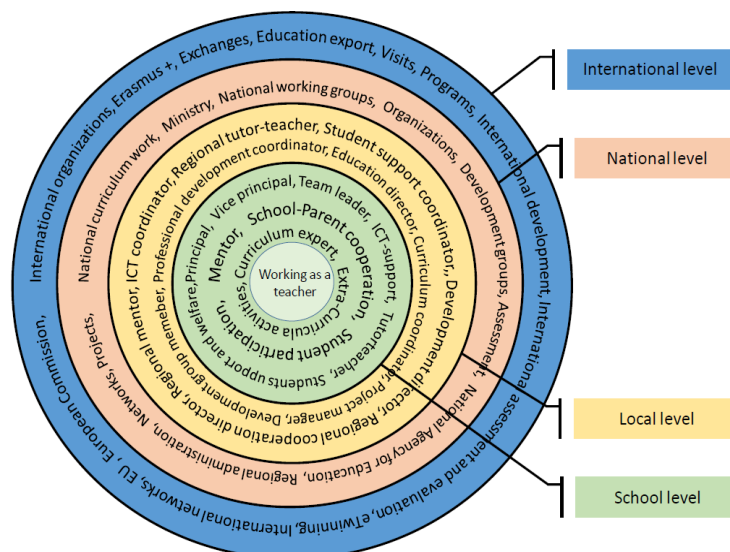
International level

National level

Local level

School level

Working as a teacher

Mentor, School-Parent cooperation, Extra-Curricula activities, Student participation, Curriculum expert,

Principal, Vice principal, Team leader, ICT-support, Tutor-teacher, Students upport and welfare,

Professional development coordinator, Education director, Curriculum coordinator, Development director, Regional cooperation director, Regional mentor, ICT coordinator, Regional tutor-teacher, Student support coordinator, Project manager, Development group memeber,

National curriculum work, Ministry, National working groups, Organizations, Development groups, Assessment, National Agency for Education, Regional administration, Networks, Projects,

International organizations, Erasmus +, Exchanges, Education export, Visits, Programs, International development, International assessment and evaluation, eTwinning, International networks, EU, European Commission,